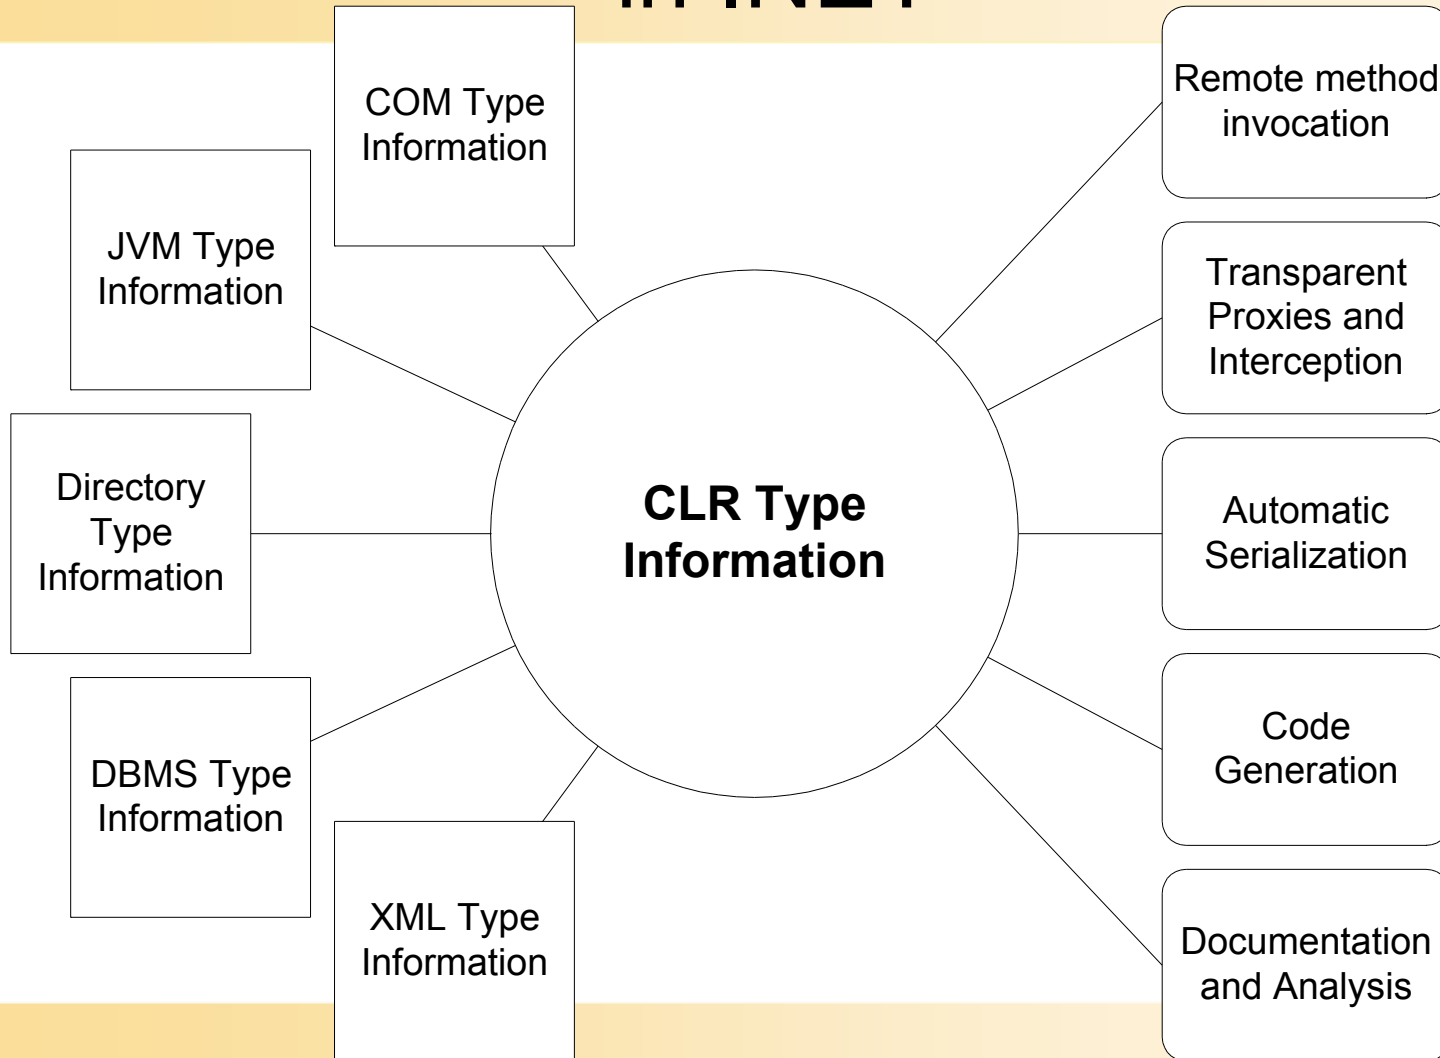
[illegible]

COM Type Information

JVM Type Information

Directory Type Information

DBMS Type Information

XML Type Information

CLR Type Information

Remote method invocation

Transparent Proxies and Interception

Automatic Serialization

Code Generation

Documentation and Analysis